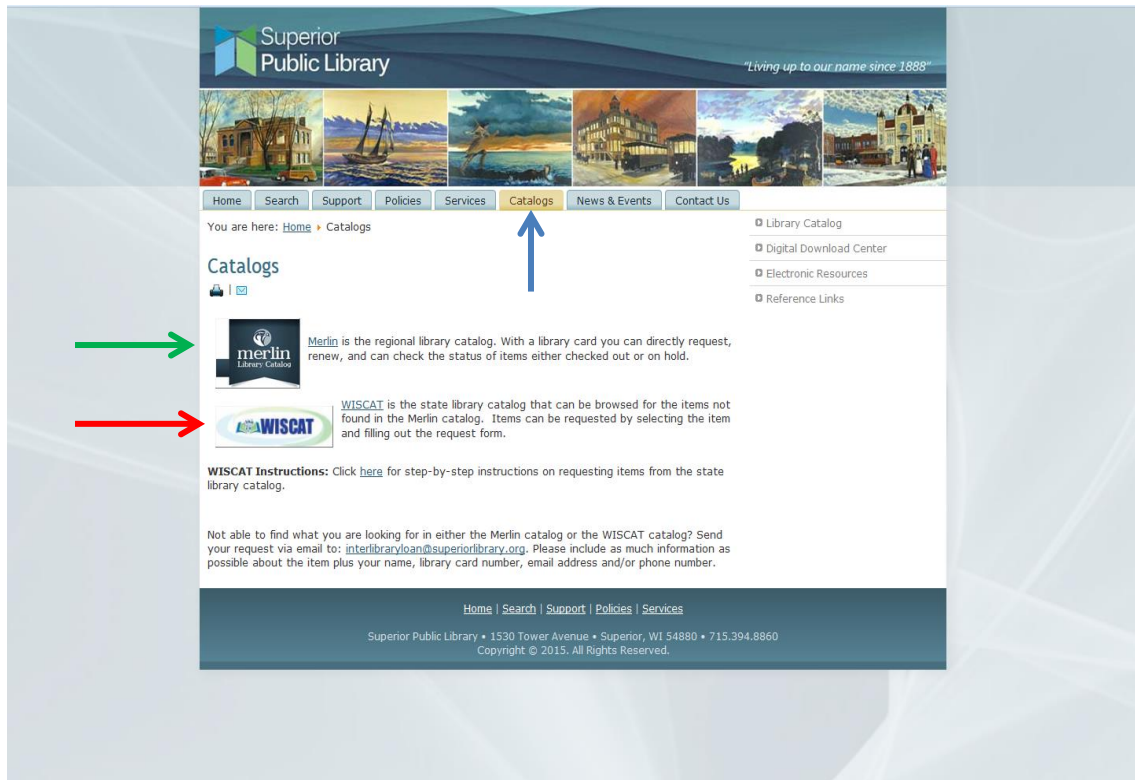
Superior Public Library

"Living up to our name since 1888"

Home | Search | Support | Policies | Services | Catalogs | News & Events | Contact Us

You are here: Home ▸ Catalogs

Catalogs

merlin Library Catalog

Merlin is the regional library catalog. With a library card you can directly request, renew, and can check the status of items either checked out or on hold.

WISCAT

WISCAT is the state library catalog that can be browsed for the items not found in the Merlin catalog. Items can be requested by selecting the item and filling out the request form.

**WISCAT Instructions:** Click here for step-by-step instructions on requesting items from the state library catalog.

Not able to find what you are looking for in either the Merlin catalog or the WISCAT catalog? Send your request via email to: interlibraryloan@superiorlibrary.org. Please include as much information as possible about the item plus your name, library card number, email address and/or phone number.

Library Catalog
Digital Download Center
Electronic Resources
Reference Links

Home | Search | Support | Policies | Services

Superior Public Library • 1530 Tower Avenue • Superior, WI 54880 • 715.394.8860
Copyright © 2015. All Rights Reserved.